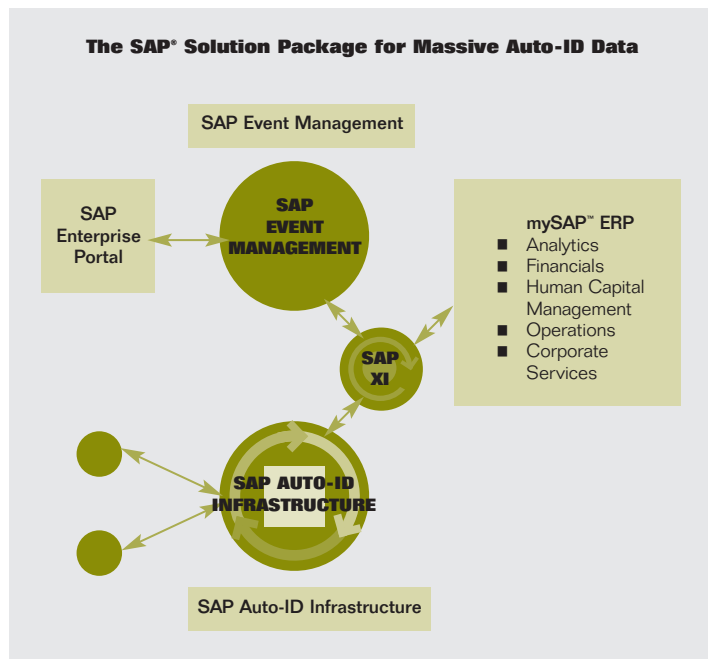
The SAP® Solution Package for Massive Auto-ID Data

SAP Event Management

SAP Enterprise Portal

SAP EVENT MANAGEMENT

mySAP™ ERP
■ Analytics
■ Financials
■ Human Capital Management
■ Operations
■ Corporate Services

SAP XI

SAP AUTO-ID INFRASTRUCTURE

SAP Auto-ID Infrastructure